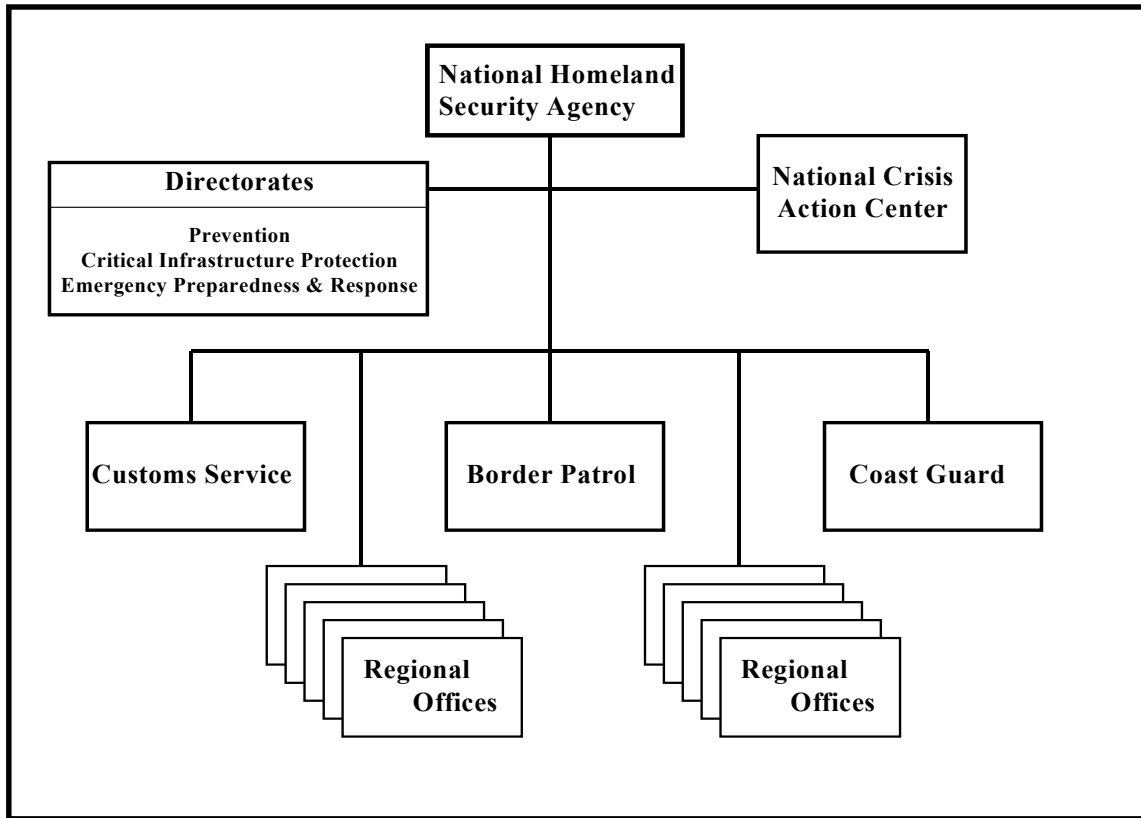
National Homeland Security Agency

Directorates

Prevention
Critical Infrastructure Protection
Emergency Preparedness & Response

National Crisis Action Center

Customs Service

Border Patrol

Coast Guard

Regional Offices

Regional Offices